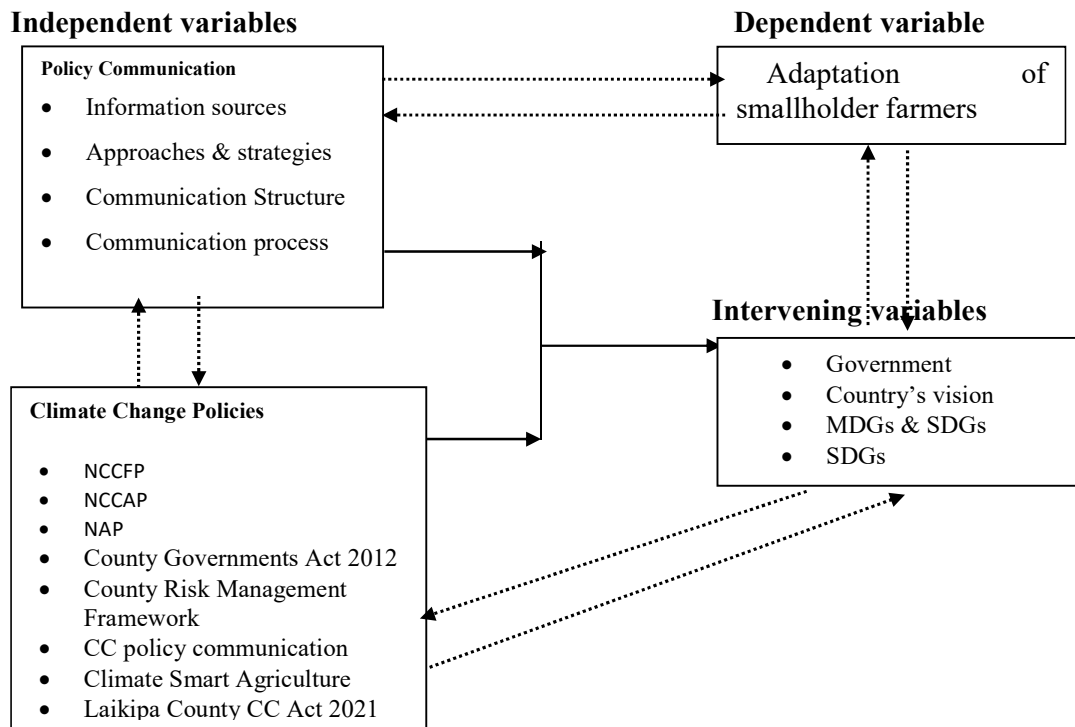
Independent variables

Dependent variable

Policy Communication
- Information sources
- Approaches & strategies
- Communication Structure
- Communication process

Adaptation of smallholder farmers

Intervening variables
- Government
- Country's vision
- MDGs & SDGs
- SDGs

Climate Change Policies
- NCCFP
- NCCAP
- NAP
- County Governments Act 2012
- County Risk Management Framework
- CC policy communication
- Climate Smart Agriculture
- Laikipa County CC Act 2021